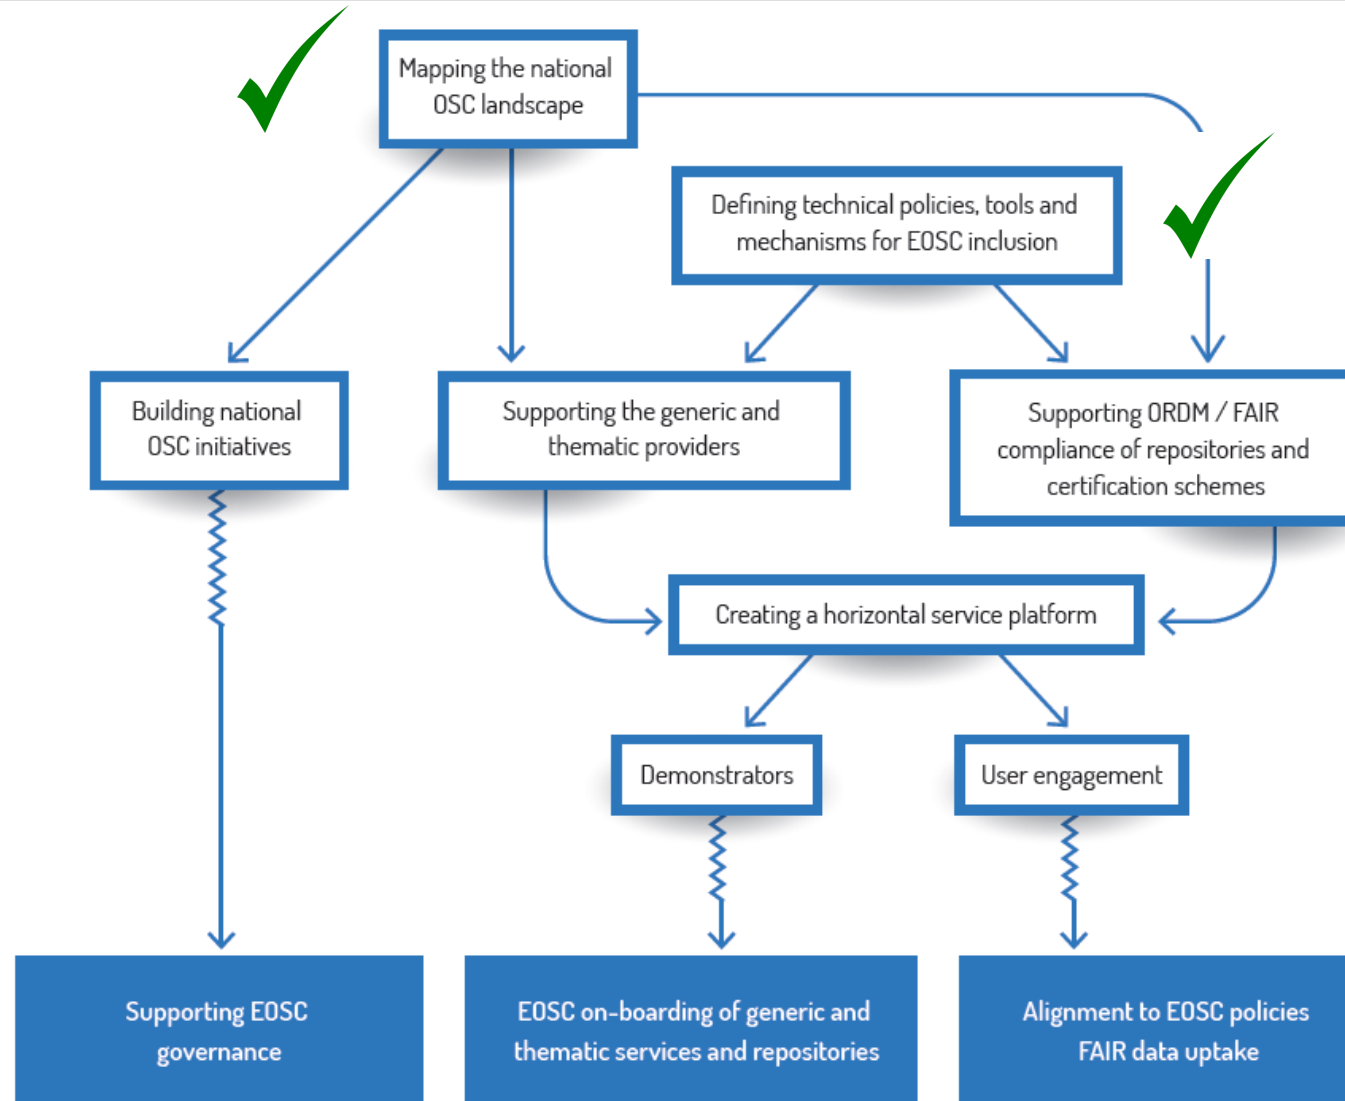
Mapping the national OSC landscape

Defining technical policies, tools and mechanisms for EOSC inclusion

Building national OSC initiatives

Supporting the generic and thematic providers

Supporting ORDM / FAIR compliance of repositories and certification schemes

Creating a horizontal service platform

Demonstrators

User engagement

Supporting EOSC governance

EOSC on-boarding of generic and thematic services and repositories

Alignment to EOSC policies FAIR data uptake